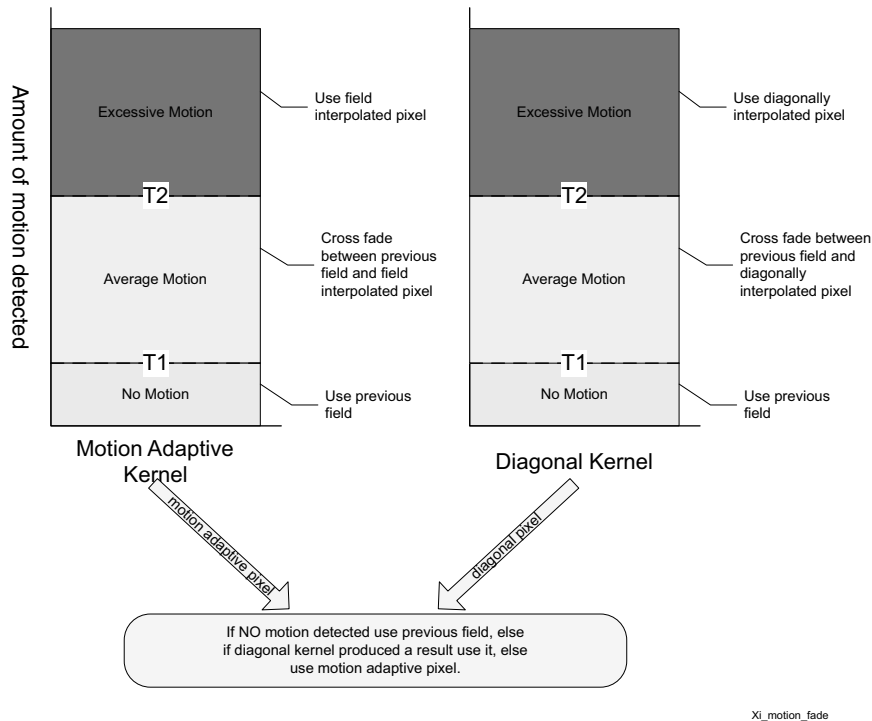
Amount of motion detected

Excessive Motion

Use field interpolated pixel

T2

Average Motion

Cross fade between previous field and field interpolated pixel

T1

No Motion

Use previous field

Motion Adaptive Kernel

Excessive Motion

Use diagonally interpolated pixel

T2

Average Motion

Cross fade between previous field and diagonally interpolated pixel

T1

No Motion

Use previous field

Diagonal Kernel

motion adaptive pixel

diagonal pixel

If NO motion detected use previous field, else if diagonal kernel produced a result use it, else use motion adaptive pixel.

Xi_motion_fade